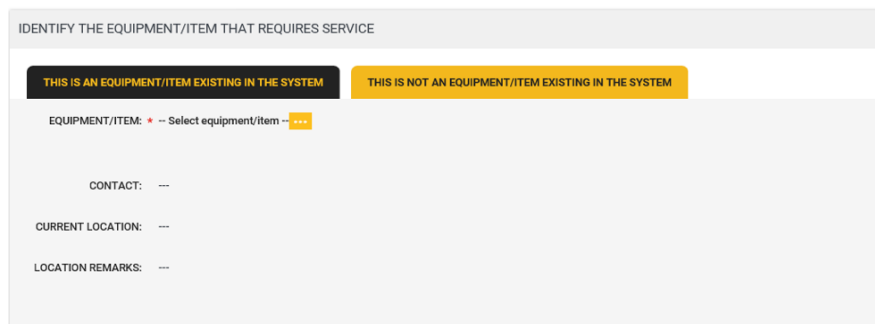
IDENTIFY THE EQUIPMENT/ITEM THAT REQUIRES SERVICE

THIS IS AN EQUIPMENT/ITEM EXISTING IN THE SYSTEM

THIS IS NOT AN EQUIPMENT/ITEM EXISTING IN THE SYSTEM

EQUIPMENT/ITEM: * -- Select equipment/item -- ...

CONTACT: ---

CURRENT LOCATION: ---

LOCATION REMARKS: ---